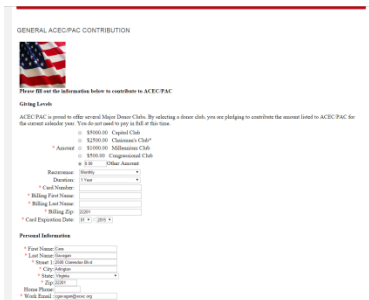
GENERAL ACEC/PAC CONTRIBUTION

Please fill out the information below to contribute to ACEC/PAC

Giving Levels

ACEC/PAC is proud to offer several Major Donor Clubs. By selecting a donor club, you are pledging to contribute the amount listed to ACEC/PAC for the current calendar year. You do not need to pay in full at this time.

* Amount
$5000.00 Capitol Club
$2500.00 Chairman's Club*
$1000.00 Millennium Club
$500.00 Congressional Club
0.00 Other Amount

Recurrence: Monthly
Duration: 1 Year
* Card Number:
* Billing First Name:
* Billing Last Name:
* Billing Zip: 22201
* Card Expiration Date: 01 2015

Personal Information

* First Name: Cara
* Last Name: Savages
* Street 1: 2000 Clarendon Blvd
* City: Arlington
* State: Virginia
* Zip: 22201
Home Phone:
* Work Email: csavages@acec.org